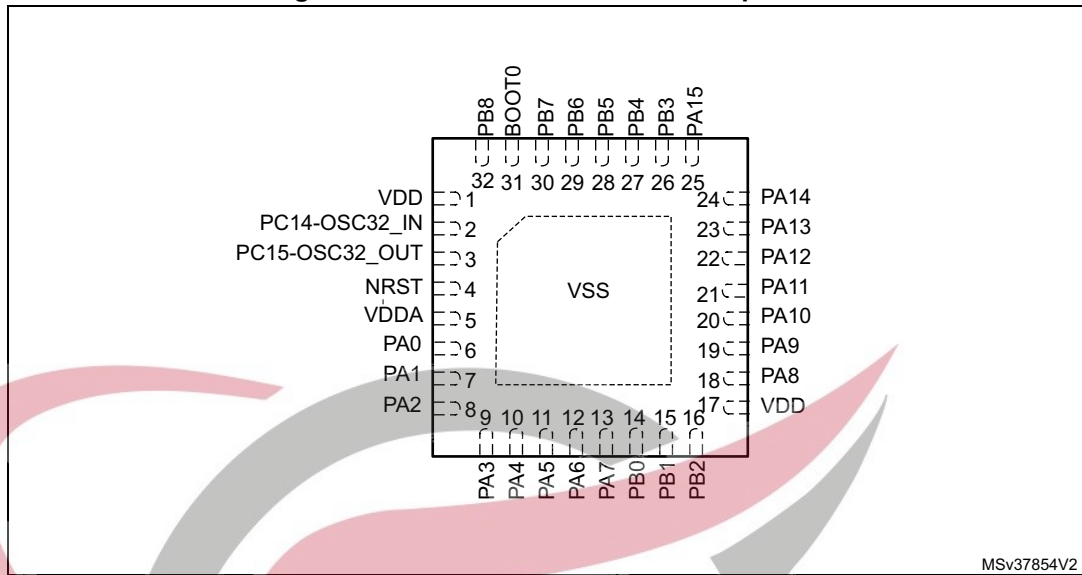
PB8
BOOT0
PB7
PB6
PB5
PB4
PB3
PA15
32 31 30 29 28 27 26 25

VDD 1
PC14-OSC32_IN 2
PC15-OSC32_OUT 3
NRST 4
VDDA 5
PA0 6
PA1 7
PA2 8

VSS

24 PA14
23 PA13
22 PA12
21 PA11
20 PA10
19 PA9
18 PA8
17 VDD

9 10 11 12 13 14 15 16
PA3
PA4
PA5
PA6
PA7
PB0
PB1
PB2

MSv37854V2